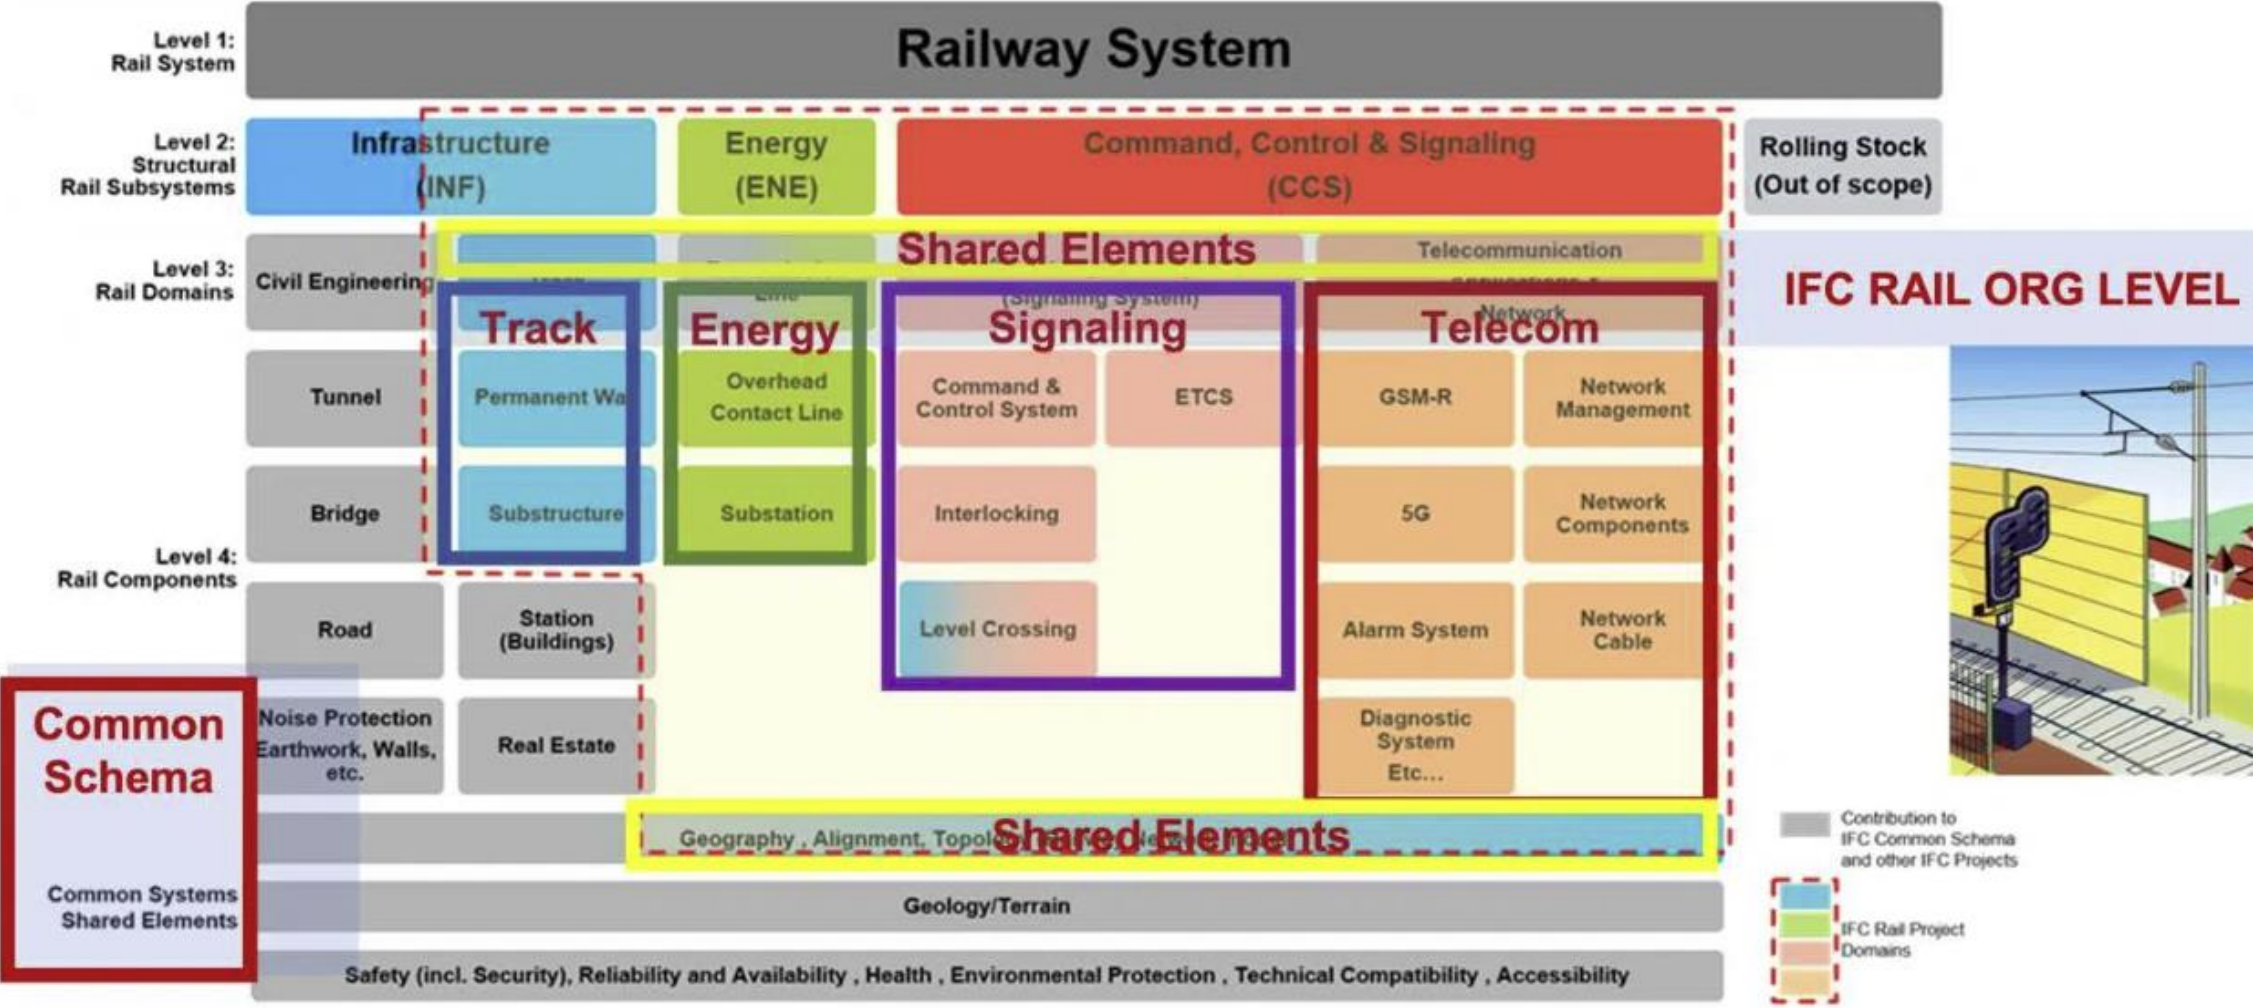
Level 1:
Rail System

Railway System

Level 2:
Structural
Rail Subsystems

Infrastructure
(INF)

Energy
(ENE)

Command, Control & Signaling
(CCS)

Rolling Stock
(Out of scope)

Level 3:
Rail Domains

Civil Engineering

Shared Elements

Telecommunication

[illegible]

(Signaling System)

Network

IFC RAIL ORG LEVEL

Track

Energy

Signaling

Telecom

Tunnel

Permanent Wa

Overhead Contact Line

Command & Control System

ETCS

GSM-R

Network Management

Bridge

Substructure

Substation

Interlocking

5G

Network Components

Level 4:
Rail Components

Road

Station (Buildings)

Level Crossing

Alarm System

Network Cable

Common Schema

Noise Protection Earthwork, Walls, etc.

Real Estate

Diagnostic System
Etc...

Geography , Alignment, Topol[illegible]

Shared Elements

Contribution to IFC Common Schema and other IFC Projects

Common Systems
Shared Elements

Geology/Terrain

IFC Rail Project Domains

Safety (incl. Security), Reliability and Availability , Health , Environmental Protection , Technical Compatibility , Accessibility